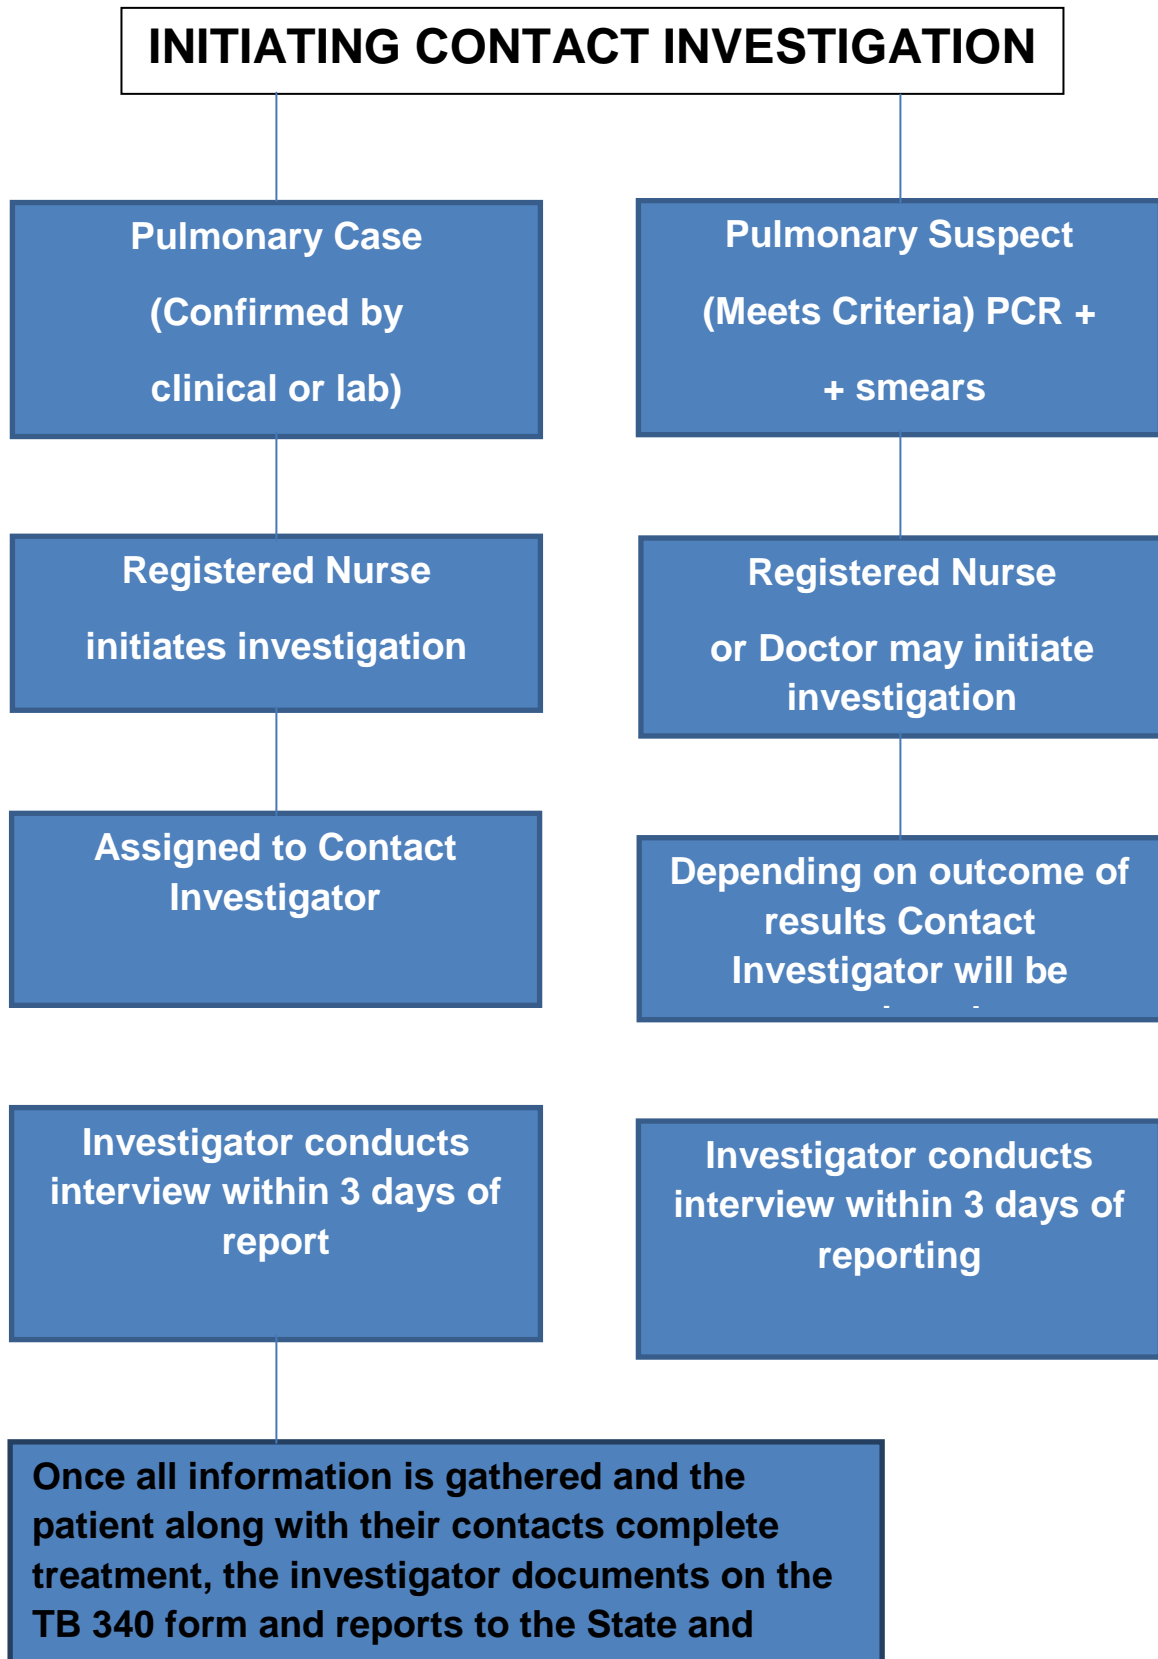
INITIATING CONTACT INVESTIGATION

Pulmonary Case

(Confirmed by

clinical or lab)

Pulmonary Suspect

(Meets Criteria) PCR +

+ smears

Registered Nurse

initiates investigation

Registered Nurse

or Doctor may initiate investigation

Assigned to Contact Investigator

Depending on outcome of results Contact Investigator will be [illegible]

Investigator conducts interview within 3 days of report

Investigator conducts interview within 3 days of reporting

Once all information is gathered and the patient along with their contacts complete treatment, the investigator documents on the TB 340 form and reports to the State and